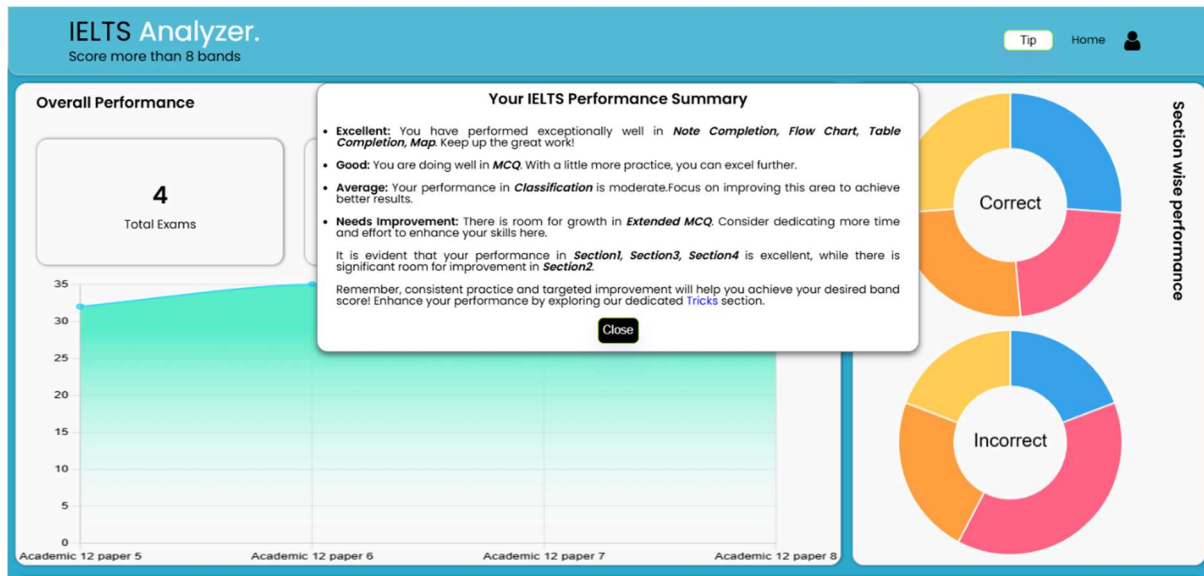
IELTS Analyzer.
Score more than 8 bands

Tip Home

Overall Performance

4
Total Exams

Your IELTS Performance Summary

- **Excellent:** You have performed exceptionally well in ***Note Completion, Flow Chart, Table Completion, Map***. Keep up the great work!
- **Good:** You are doing well in ***MCQ***. With a little more practice, you can excel further.
- **Average:** Your performance in ***Classification*** is moderate.Focus on improving this area to achieve better results.
- **Needs Improvement:** There is room for growth in ***Extended MCQ***. Consider dedicating more time and effort to enhance your skills here.

It is evident that your performance in ***Section1, Section3, Section4*** is excellent, while there is significant room for improvement in ***Section2***.

Remember, consistent practice and targeted improvement will help you achieve your desired band score! Enhance your performance by exploring our dedicated Tricks section.

Close

35
30
25
20
15
10
5
0
Academic 12 paper 5
Academic 12 paper 6
Academic 12 paper 7
Academic 12 paper 8

Correct

Incorrect

Section wise performance